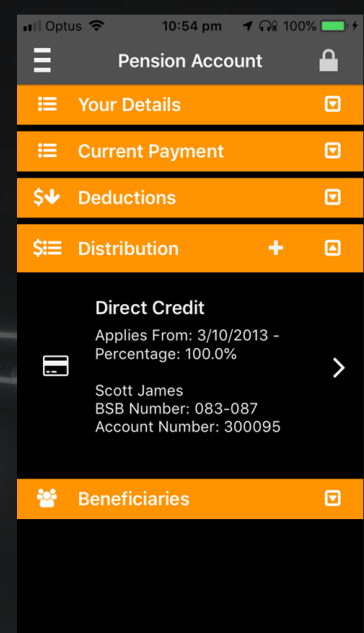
Optus 10:54 pm 100%

Pension Account

Your Details

Current Payment

Deductions

Distribution

Direct Credit
Applies From: 3/10/2013 -
Percentage: 100.0%

Scott James
BSB Number: 083-087
Account Number: 300095

Beneficiaries